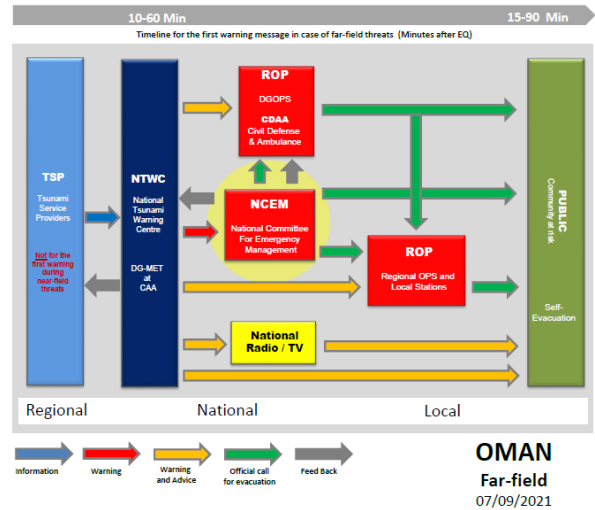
10-60 Min

15-90 Min

Timeline for the first warning message in case of far-field threats (Minutes after EQ)

TSP

Tsunami Service Providers

Not for the first warning during near-field threats

NTWC

National Tsunami Warning Centre

DG-MET at CAA

ROP

DGOPS

CDAA Civil Defense & Ambulance

NCEM

National Committee For Emergency Management

ROP

Regional OPS and Local Stations

National Radio / TV

PUBLIC

Community at risk

Self-Evacuation

Regional

National

Local

Information

Warning

Warning and Advice

Official call for evacuation

Feed Back

OMAN

Far-field

07/09/2021